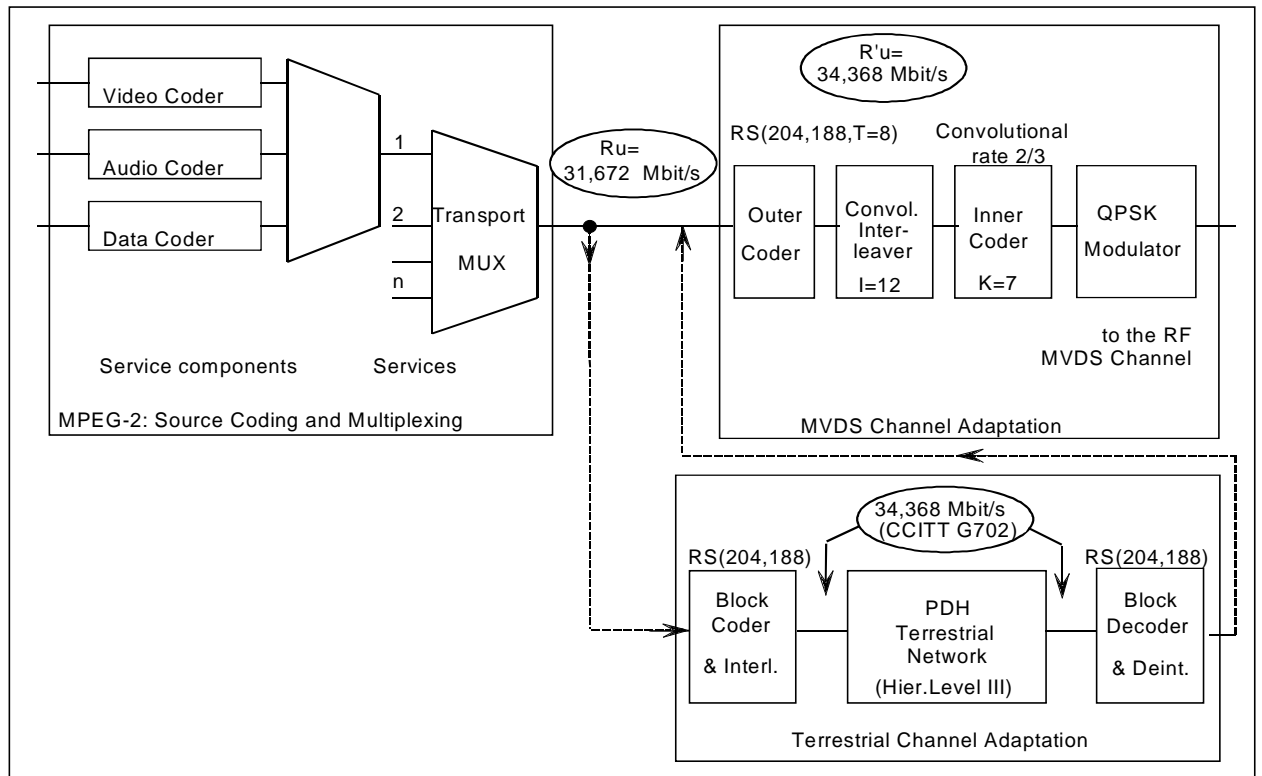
Video Coder

Audio Coder

Data Coder

1

2

n

Transport

MUX

Service components

Services

MPEG-2: Source Coding and Multiplexing

Ru=
31,672 Mbit/s

R'u=
34,368 Mbit/s

RS(204,188,T=8)

Convolutional rate 2/3

Outer Coder

Convol. Interleaver

I=12

Inner Coder

K=7

QPSK Modulator

to the RF MVDS Channel

MVDS Channel Adaptation

34,368 Mbit/s
(CCITT G702)

RS(204,188)

RS(204,188)

Block Coder

& Interl.

PDH Terrestrial Network

(Hier.Level III)

Block Decoder

& Deint.

Terrestrial Channel Adaptation